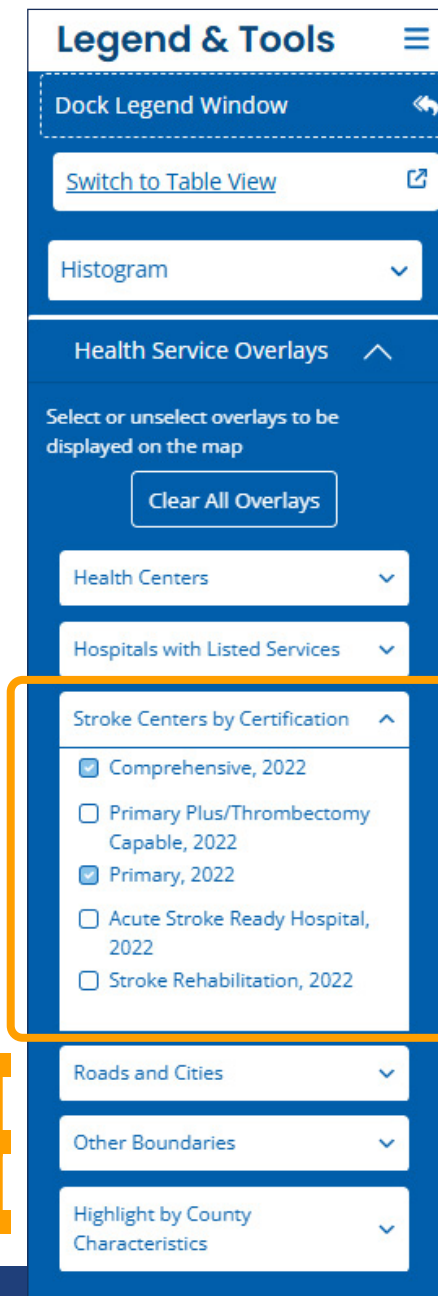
Legend & Tools

Dock Legend Window

Switch to Table View

Histogram

Health Service Overlays

Select or unselect overlays to be displayed on the map

Clear All Overlays

Health Centers

Hospitals with Listed Services

Stroke Centers by Certification

Comprehensive, 2022

Primary Plus/Thrombectomy Capable, 2022

Primary, 2022

Acute Stroke Ready Hospital, 2022

Stroke Rehabilitation, 2022

Roads and Cities

Other Boundaries

Highlight by County Characteristics